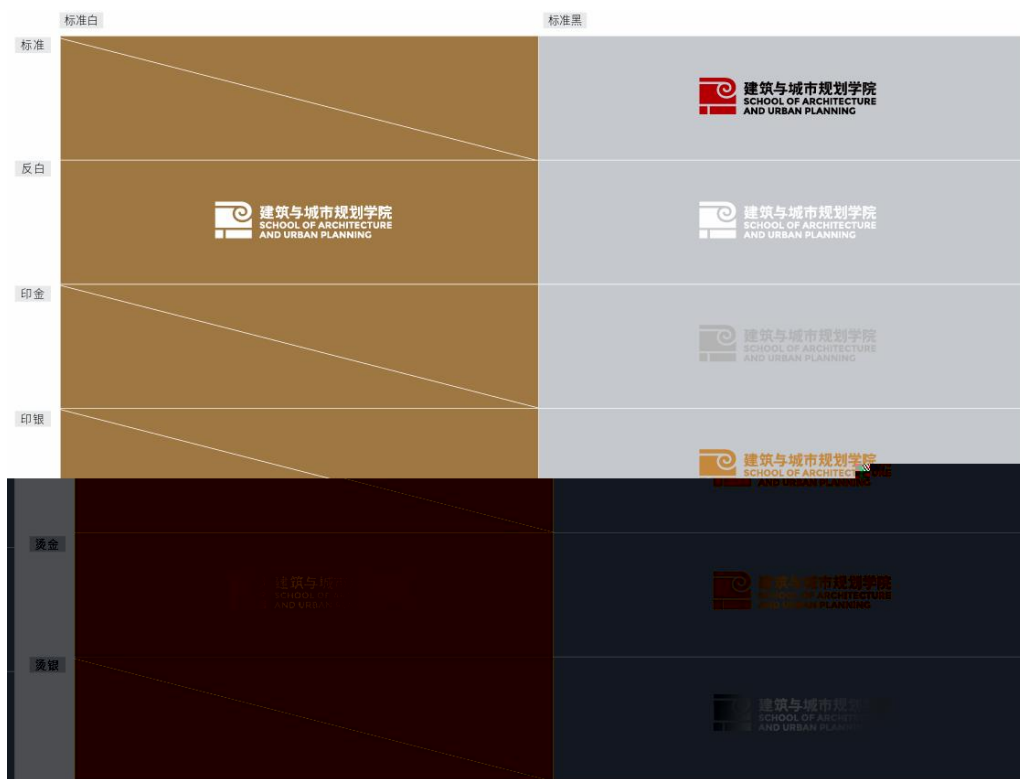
标准白

标准黑

标准

建筑与城市规划学院
SCHOOL OF ARCHITECTURE
AND URBAN PLANNING

反白

建筑与城市规划学院
SCHOOL OF ARCHITECTURE
AND URBAN PLANNING

建筑与城市规划学院
SCHOOL OF ARCHITECTURE
AND URBAN PLANNING

印金

建筑与城市规划学院
SCHOOL OF ARCHITECTURE
AND URBAN PLANNING

印银

建筑与城市规划学院
SCHOOL OF ARCHITECTURE
AND URBAN PLANNING

烫金

建筑与城市规划学院
SCHOOL OF ARCHITECTURE
AND URBAN PLANNING

建筑与城市规划学院
SCHOOL OF ARCHITECTURE
AND URBAN PLANNING

烫银

建筑与城市规划学院
SCHOOL OF ARCHITECTURE
AND URBAN PLANNING